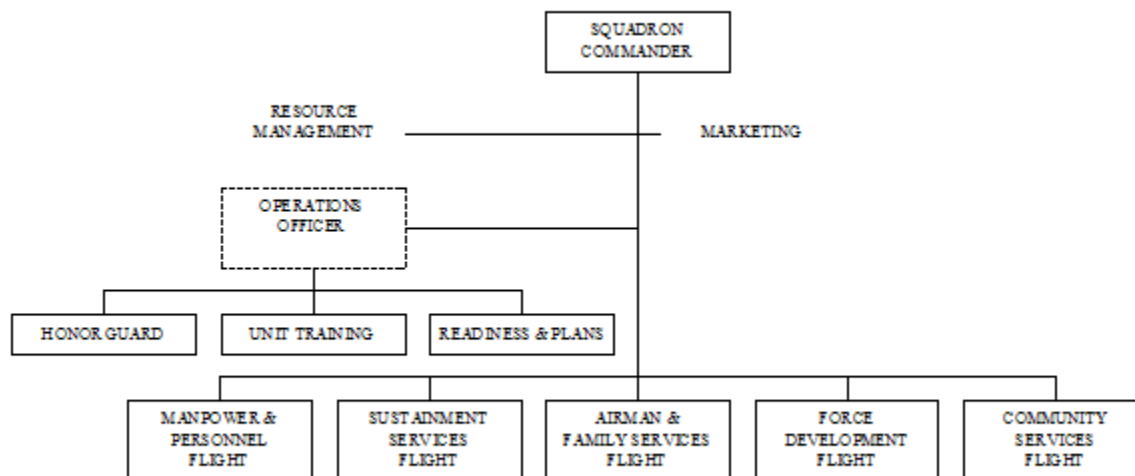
SQUADRON COMMANDER

RESOURCE MANAGEMENT

MARKETING

OPERATIONS OFFICER

HONOR GUARD

UNIT TRAINING

READINESS & PLANS

MANPOWER & PERSONNEL FLIGHT

SUSTAINMENT SERVICES FLIGHT

AIRMAN & FAMILY SERVICES FLIGHT

FORCE DEVELOPMENT FLIGHT

COMMUNITY SERVICES FLIGHT